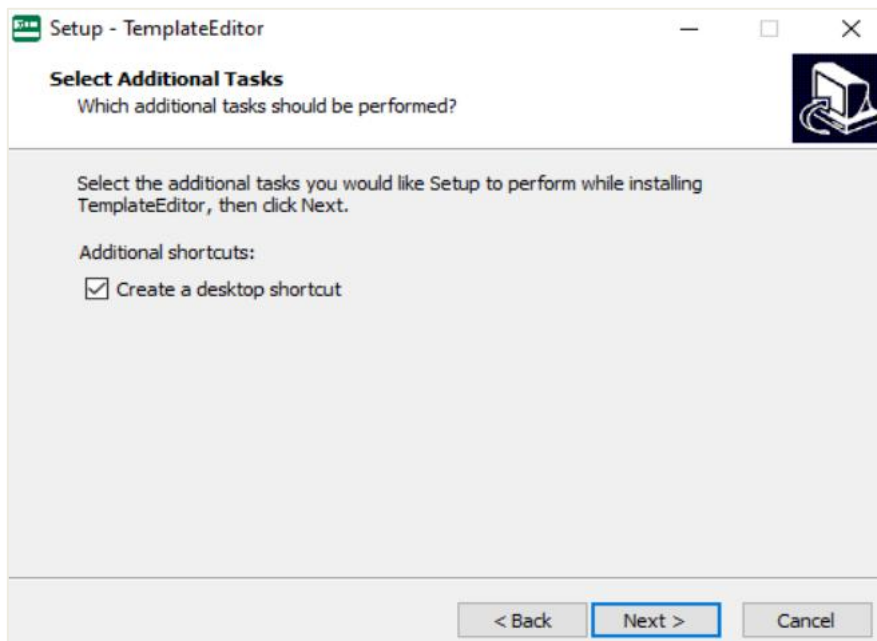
Setup - TemplateEditor

Select Additional Tasks
Which additional tasks should be performed?

Select the additional tasks you would like Setup to perform while installing TemplateEditor, then click Next.

Additional shortcuts:

Create a desktop shortcut

< Back
Next >
Cancel